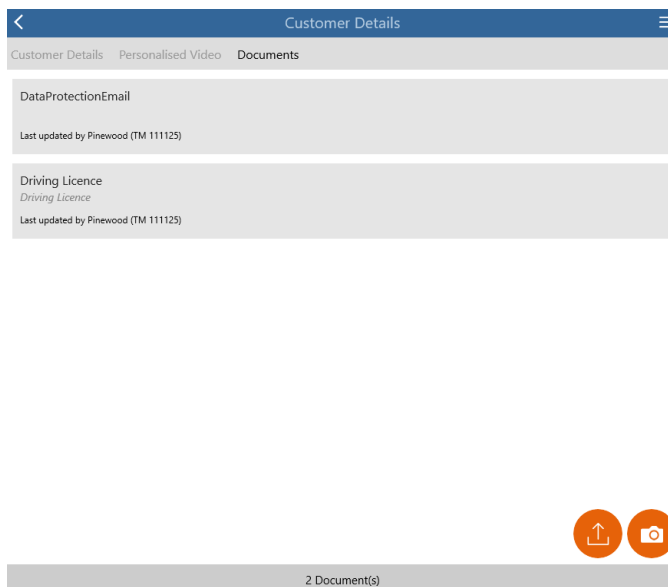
Customer Details

Customer Details Personalised Video Documents

DataProtectionEmail

Last updated by Pinewood (TM 111125)

Driving Licence
Driving Licence
Last updated by Pinewood (TM 111125)

2 Document(s)